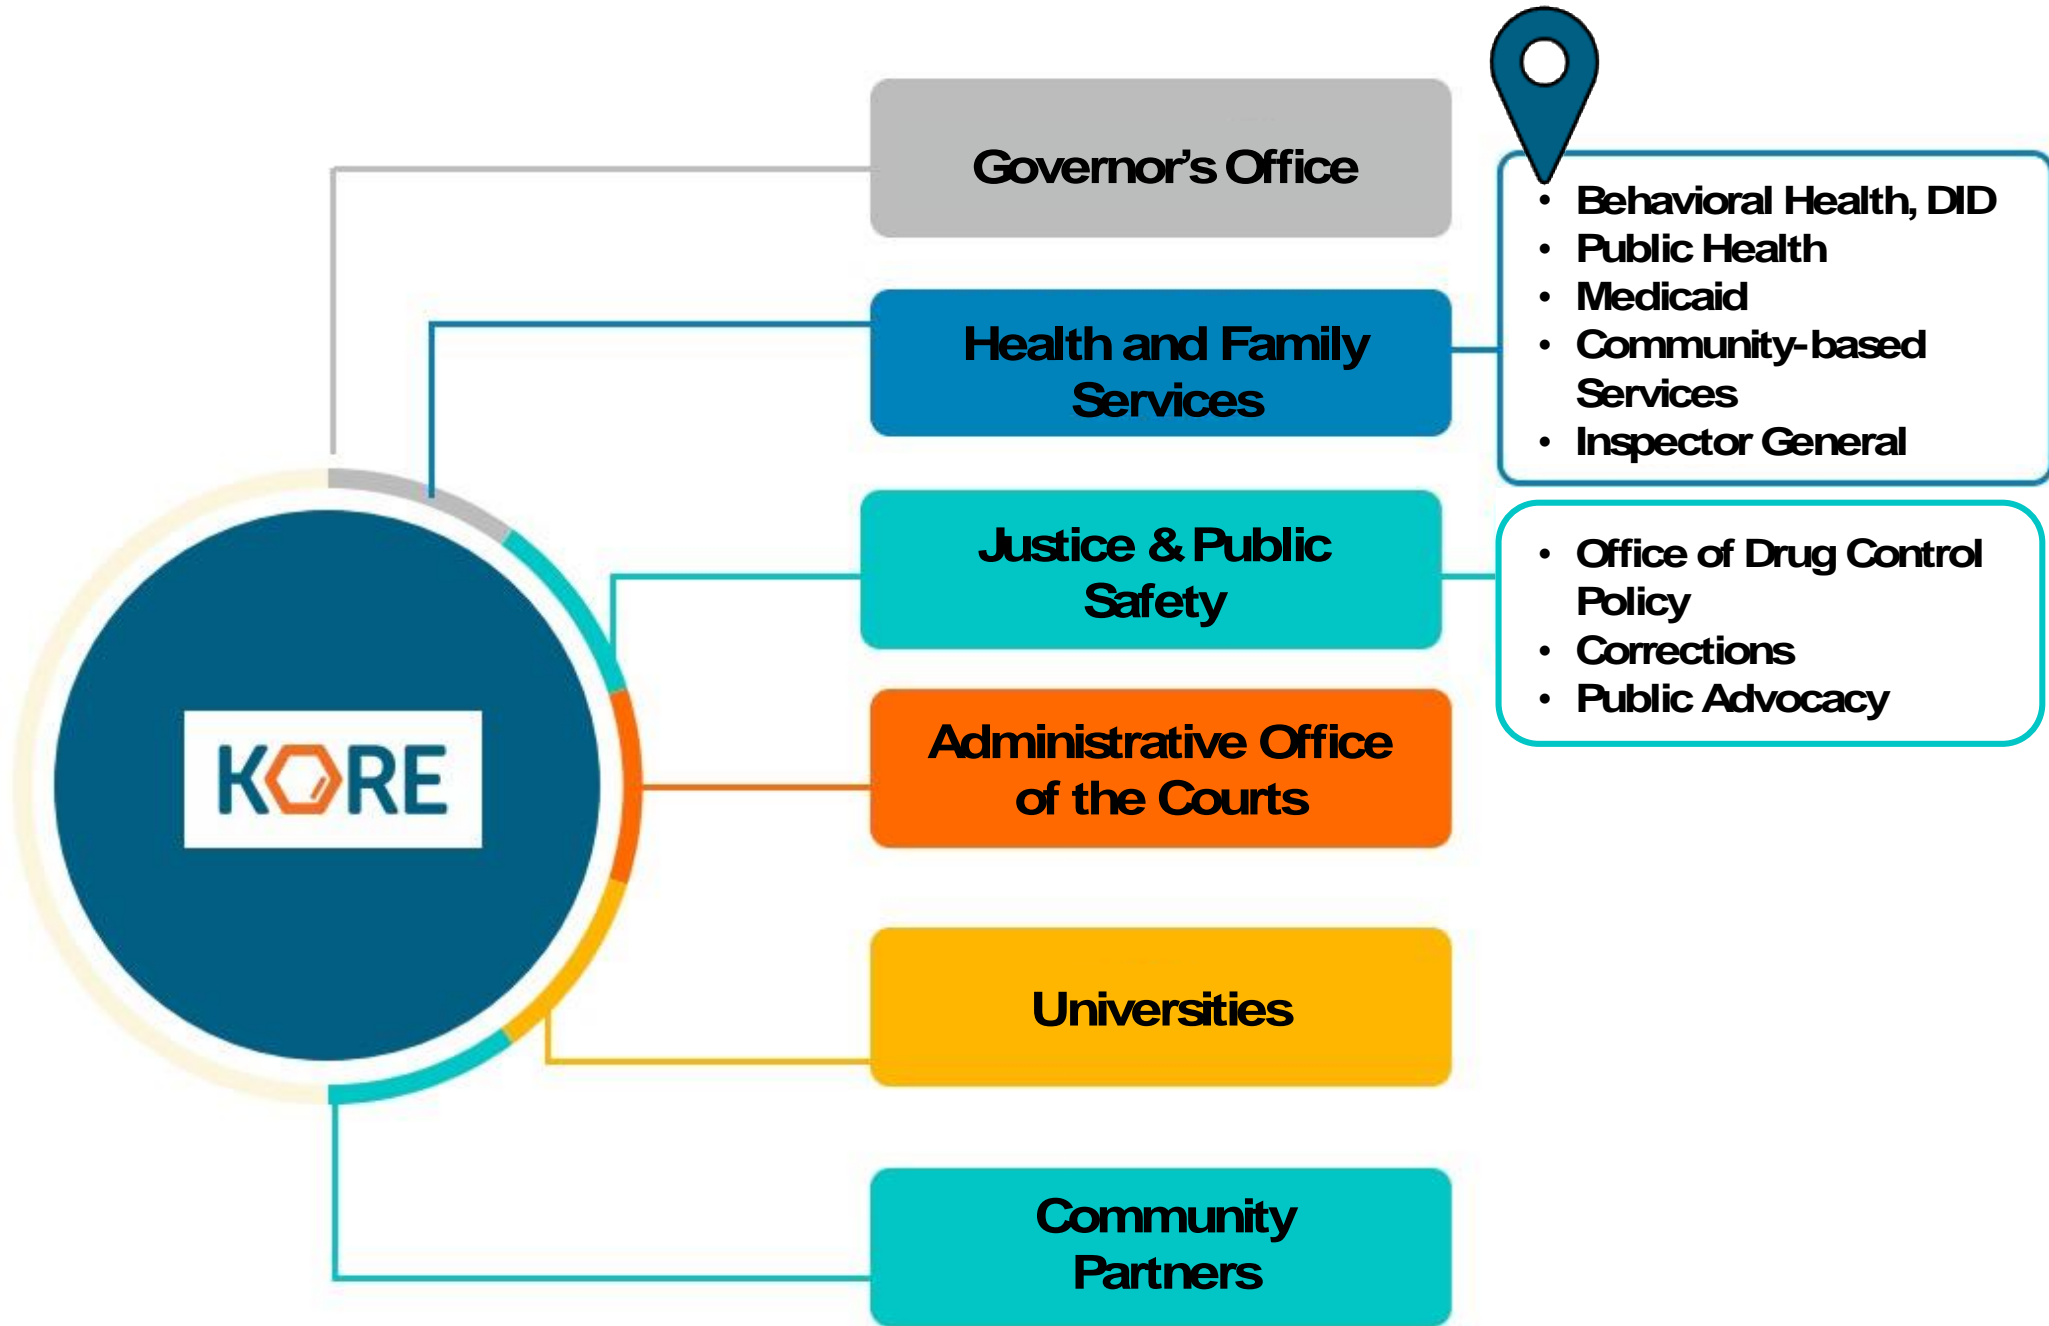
KORE

Governor's Office

Health and Family Services

- Behavioral Health, DID
- Public Health
- Medicaid
- Community-based Services
- Inspector General

Justice & Public Safety

- Office of Drug Control Policy
- Corrections
- Public Advocacy

Administrative Office of the Courts

Universities

Community Partners